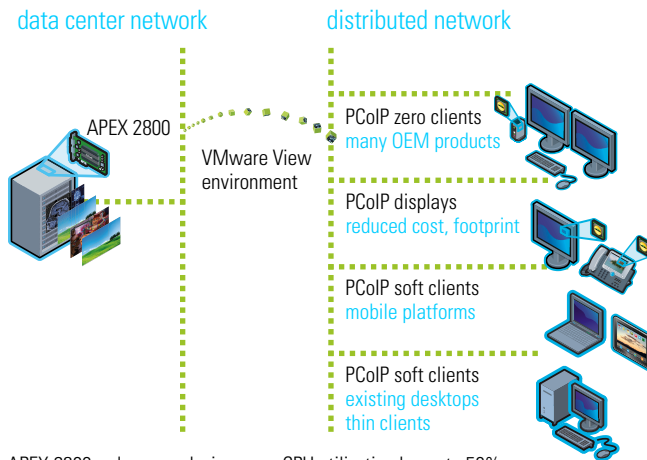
data center network

distributed network

APEX 2800

VMware View environment

PCoIP zero clients
many OEM products

PCoIP displays
reduced cost, footprint

PCoIP soft clients
mobile platforms

PCoIP soft clients
existing desktops
thin clients

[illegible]